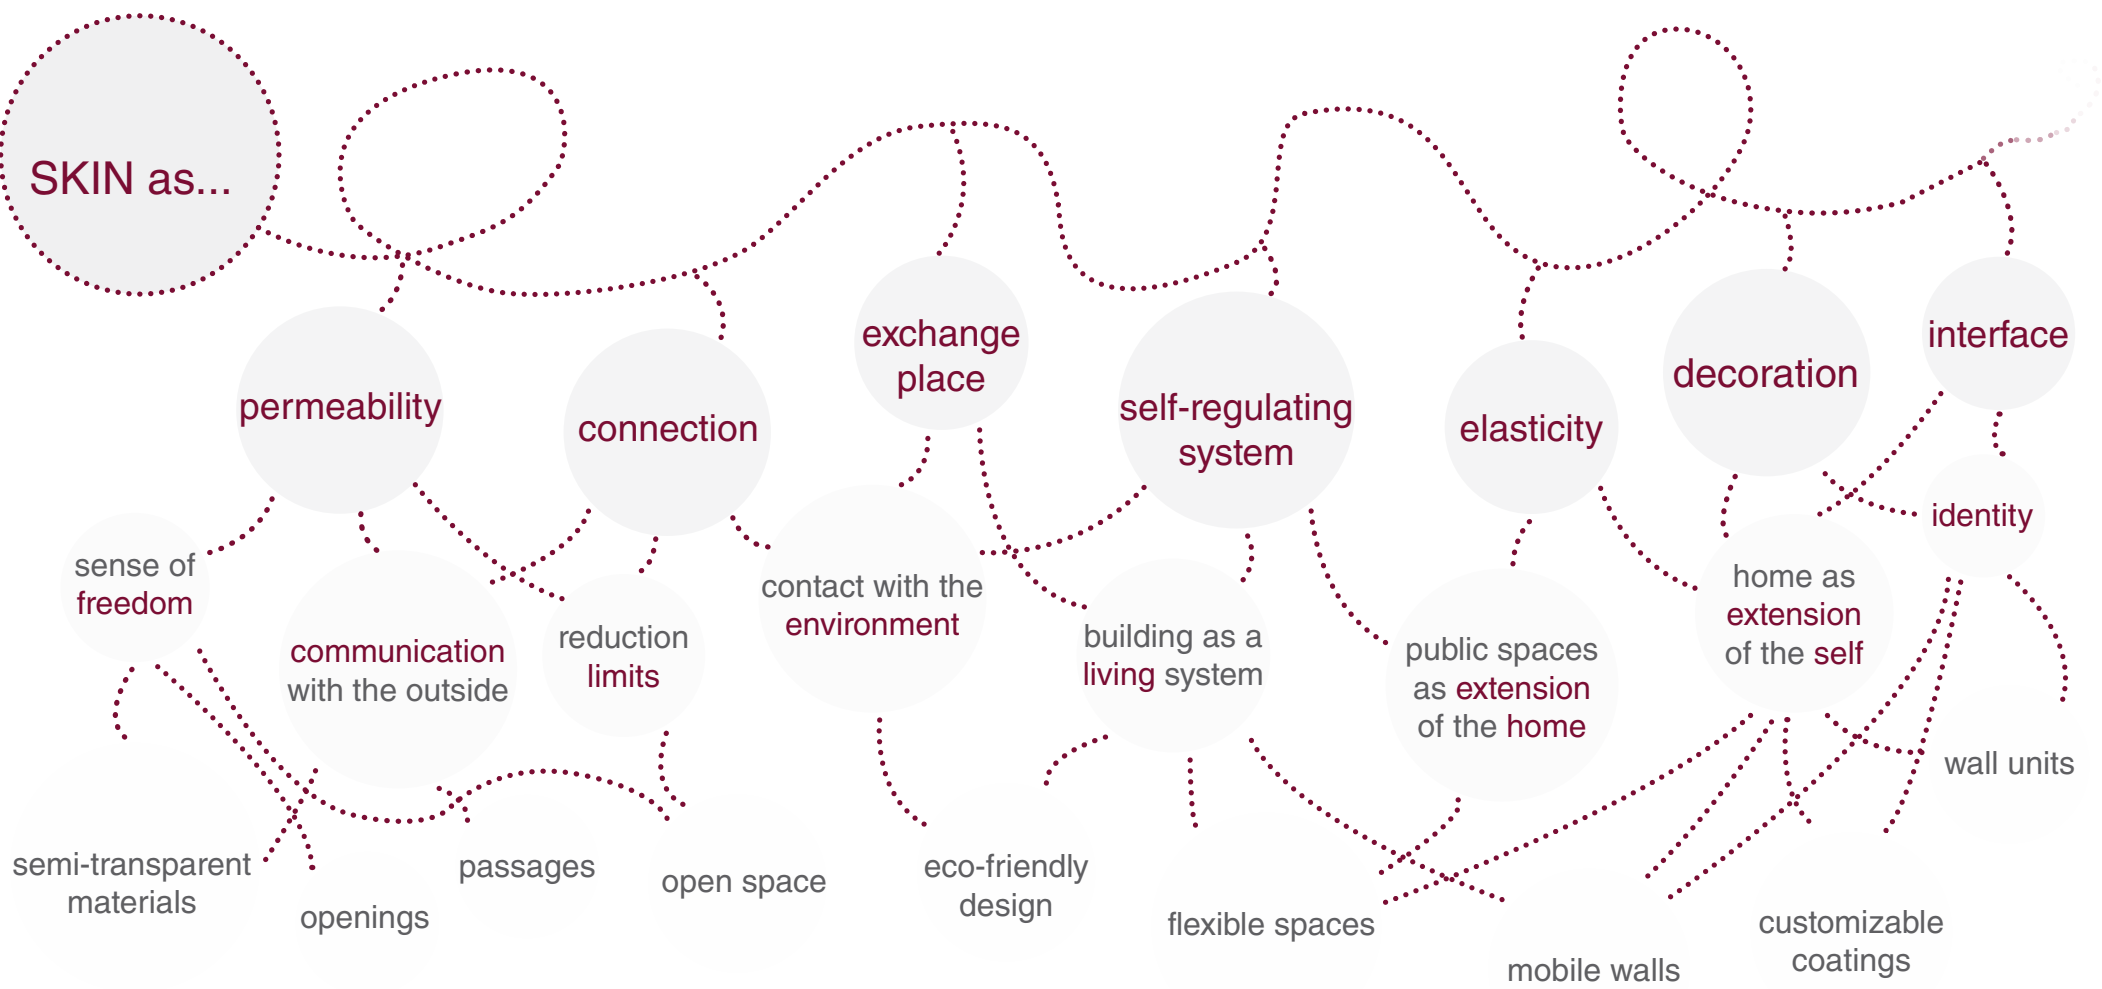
SKIN as...

permeability

connection

exchange place

self-regulating system

elasticity

decoration

interface

identity

sense of freedom

communication with the outside

reduction limits

contact with the environment

building as a living system

public spaces as extension of the home

home as extension of the self

wall units

semi-transparent materials

openings

passages

open space

eco-friendly design

flexible spaces

mobile walls

customizable coatings